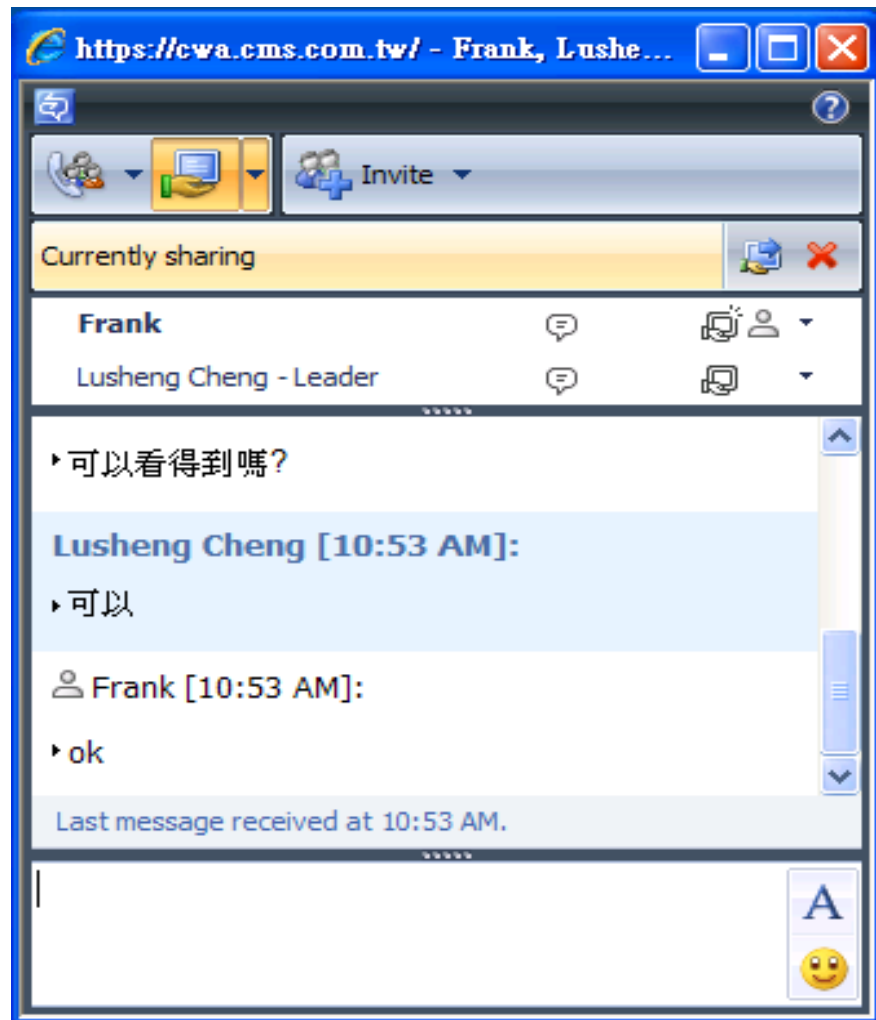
https://cwa.cms.com.tw/ - Frank, Lushe...

Invite

Currently sharing

Frank

Lusheng Cheng - Leader

可以看得到嗎?

Lusheng Cheng [10:53 AM]:

可以

Frank [10:53 AM]:

ok

Last message received at 10:53 AM.

A